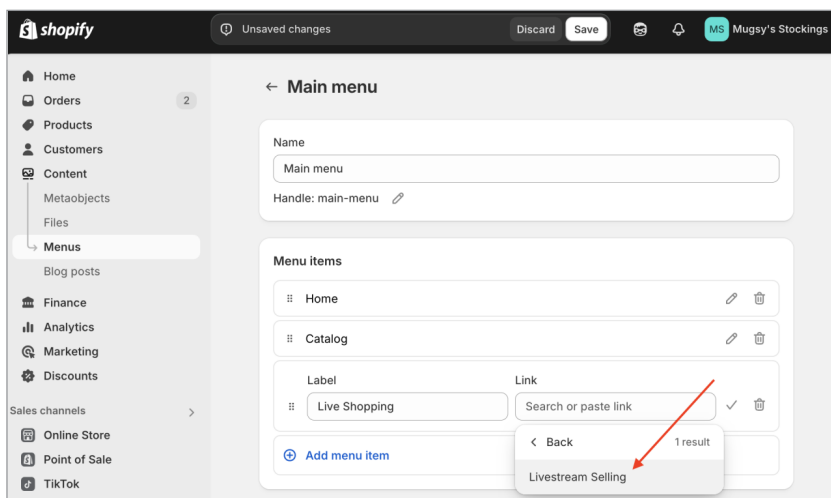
shopify

Unsaved changes
Discard
Save

MS Mugsy's Stockings

Home
Orders 2
Products
Customers
Content
Metaobjects
Files
Menus
Blog posts
Finance
Analytics
Marketing
Discounts
Sales channels
Online Store
Point of Sale
TikTok

← Main menu

Name
Main menu
Handle: main-menu

Menu items
Home
Catalog
Label
Live Shopping
Link
Search or paste link
Add menu item
Back
1 result
Livestream Selling